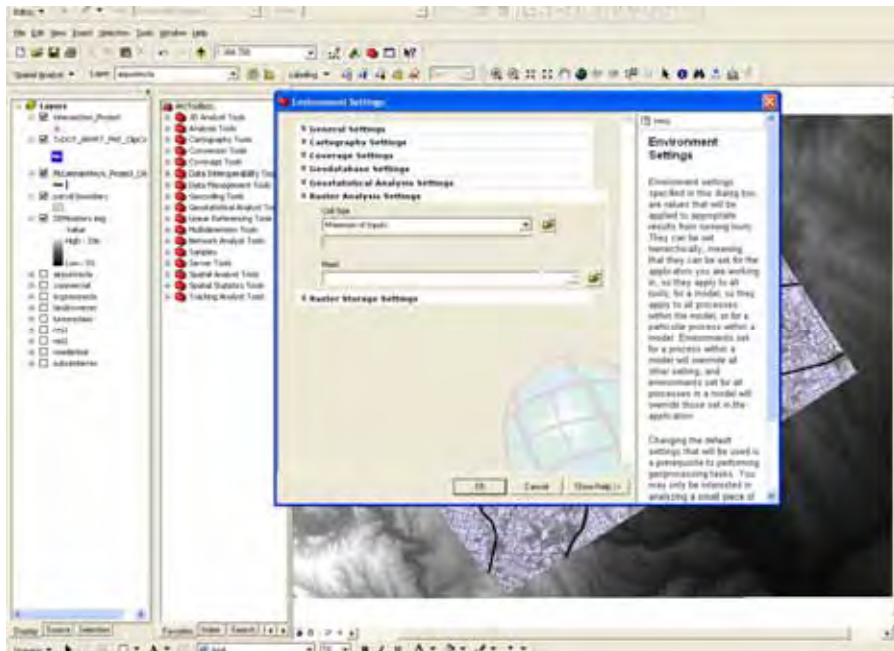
File Edit View Insert Selection Tools Window Help

Spatial Analyst ▾ Layer: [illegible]

Layers
Intersection_Project
TxDOT_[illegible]
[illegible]
parcel boundary
DEMeasters.img
Value
High : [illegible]
Low : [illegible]
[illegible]
commercial
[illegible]
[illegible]
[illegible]
res1
res2
residential
subcenters

ArcToolbox
3D Analyst Tools
Analysis Tools
Cartography Tools
Conversion Tools
Coverage Tools
Data Interoperability Tools
Data Management Tools
Geocoding Tools
Geostatistical Analyst Tools
Linear Referencing Tools
Multidimension Tools
Network Analyst Tools
Samples
Server Tools
Spatial Analyst Tools
Spatial Statistics Tools
Tracking Analyst Tools

Environment Settings
General Settings
Cartography Settings
Coverage Settings
Geodatabase Settings
Geostatistical Analysis Settings
Raster Analysis Settings
Cell Size
Minimum of Inputs
Mask
Raster Storage Settings

OK Cancel Show Help >>

Help
Environment Settings
Environment settings specified in this dialog box are values that will be applied to appropriate results from running tools. They can be set hierarchically, meaning that they can be set for the application you are working in, so they apply to all tools; for a model, so they apply to all processes within the model; or for a particular process within a model. Environments set for a process within a model will override all other setting, and environments set for all processes in a model will override those set in the application.

Changing the default settings that will be used is a prerequisite to performing geoprocessing tasks. You may only be interested in analyzing a small piece of

Display Source Selection
Favorites Index Search